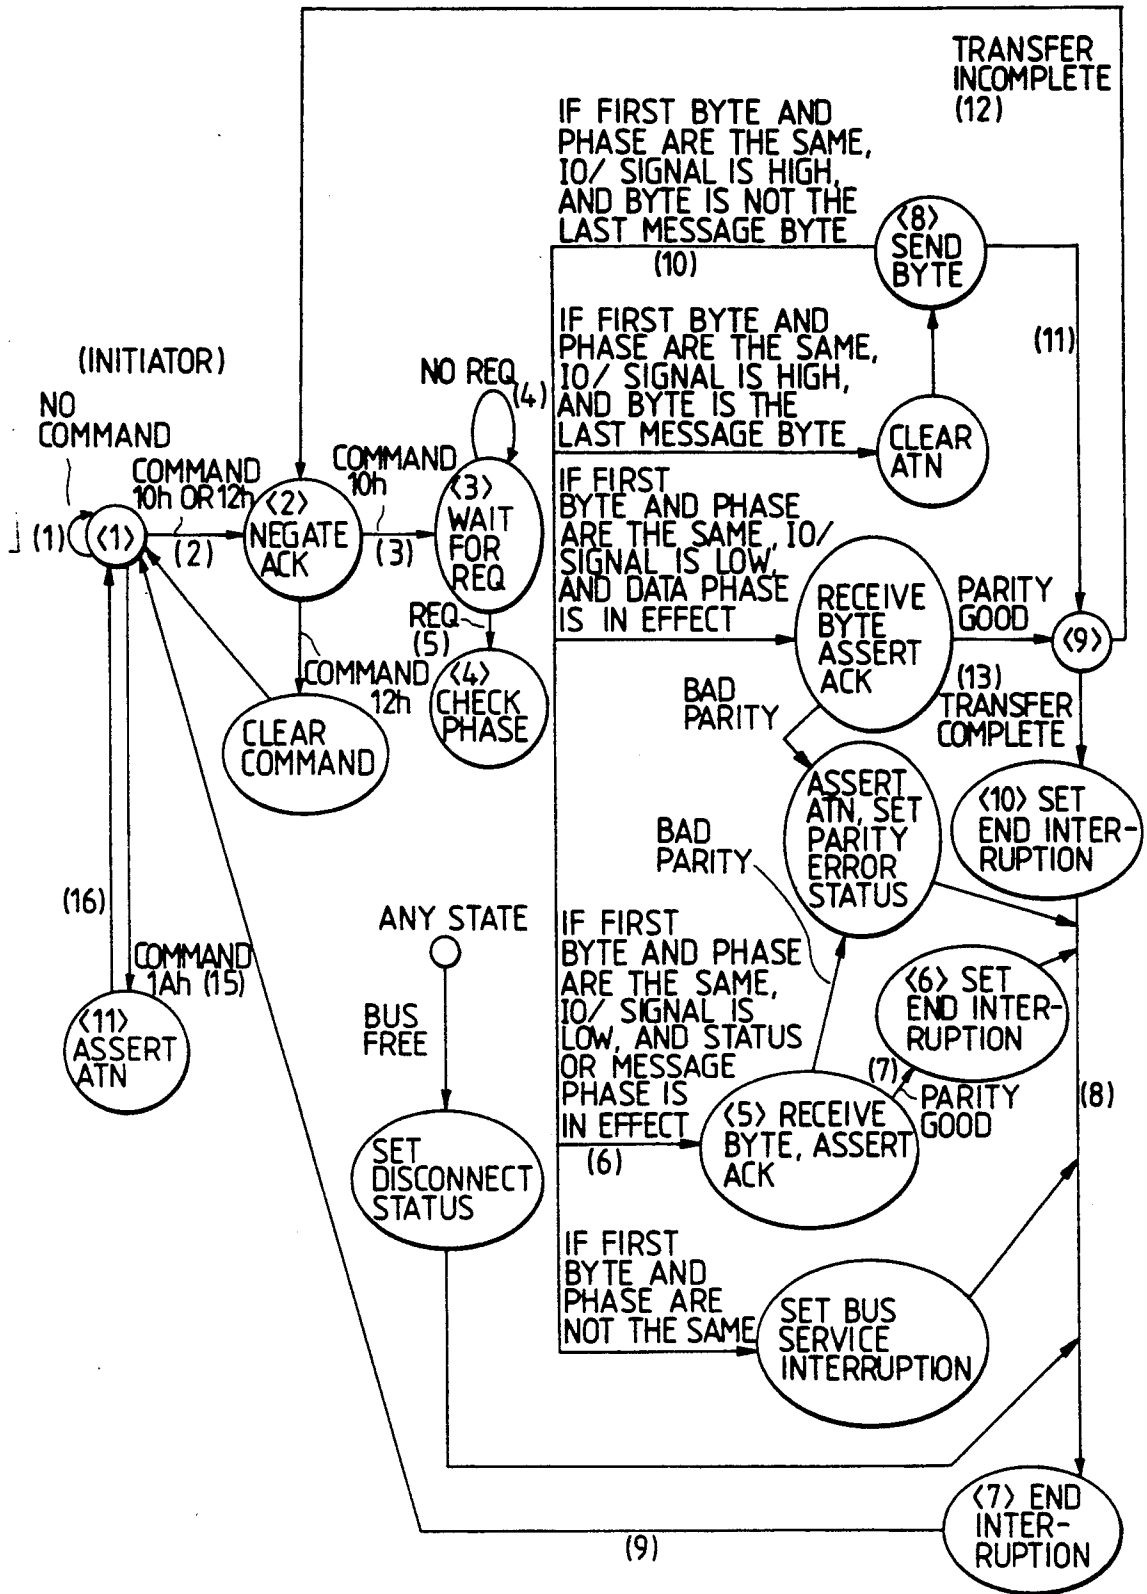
(INITIATOR)

NO COMMAND

(1)

〈1〉

COMMAND 10h OR 12h

(2)

〈2〉 NEGATE ACK

COMMAND 10h

(3)

NO REQ

(4)

〈3〉 WAIT FOR REQ

REQ

(5)

〈4〉 CHECK PHASE

COMMAND 12h

CLEAR COMMAND

(16)

COMMAND 1Ah (15)

〈11〉 ASSERT ATN

TRANSFER INCOMPLETE (12)

IF FIRST BYTE AND PHASE ARE THE SAME, IO/ SIGNAL IS HIGH, AND BYTE IS NOT THE LAST MESSAGE BYTE

(10)

〈8〉 SEND BYTE

IF FIRST BYTE AND PHASE ARE THE SAME, IO/ SIGNAL IS HIGH, AND BYTE IS THE LAST MESSAGE BYTE

CLEAR ATN

(11)

IF FIRST BYTE AND PHASE ARE THE SAME, IO/ SIGNAL IS LOW, AND DATA PHASE IS IN EFFECT

RECEIVE BYTE ASSERT ACK

PARITY GOOD

〈9〉

(13) TRANSFER COMPLETE

BAD PARITY

ASSERT ATN, SET PARITY ERROR STATUS

〈10〉 SET END INTERRUPTION

BAD PARITY

ANY STATE

BUS FREE

IF FIRST BYTE AND PHASE ARE THE SAME, IO/ SIGNAL IS LOW, AND STATUS OR MESSAGE PHASE IS IN EFFECT

(6)

〈6〉 SET END INTERRUPTION

(7)

PARITY GOOD

〈5〉 RECEIVE BYTE, ASSERT ACK

(8)

SET DISCONNECT STATUS

IF FIRST BYTE AND PHASE ARE NOT THE SAME

SET BUS SERVICE INTERRUPTION

(9)

〈7〉 END INTERRUPTION